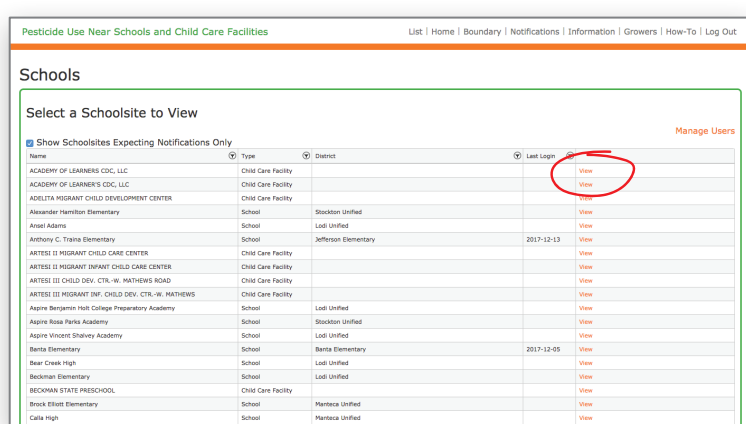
Pesticide Use Near Schools and Child Care Facilities

List | Home | Boundary | Notifications | Information | Growers | How-To | Log Out

Schools

Select a Schoolsite to View

Manage Users

Show Schoolsites Expecting Notifications Only

| Name | Type | District | Last Login | |
|---|---|---|---|---|
| ACADEMY OF LEARNERS CDC, LLC | Child Care Facility | | | View |
| ACADEMY OF LEARNER'S CDC, LLC | Child Care Facility | | | View |
| ADELITA MIGRANT CHILD DEVELOPMENT CENTER | Child Care Facility | | | View |
| Alexander Hamilton Elementary | School | Stockton Unified | | View |
| Ansel Adams | School | Lodi Unified | | View |
| Anthony C. Traina Elementary | School | Jefferson Elementary | 2017-12-13 | View |
| ARTESI II MIGRANT CHILD CARE CENTER | Child Care Facility | | | View |
| ARTESI II MIGRANT INFANT CHILD CARE CENTER | Child Care Facility | | | View |
| ARTESI III CHILD DEV. CTR.-W. MATHEWS ROAD | Child Care Facility | | | View |
| ARTESI III MIGRANT INF. CHILD DEV. CTR.-W. MATHEWS | Child Care Facility | | | View |
| Aspire Benjamin Holt College Preparatory Academy | School | Lodi Unified | | View |
| Aspire Rosa Parks Academy | School | Stockton Unified | | View |
| Aspire Vincent Shalvey Academy | School | Lodi Unified | | View |
| Banta Elementary | School | Banta Elementary | 2017-12-05 | View |
| Bear Creek High | School | Lodi Unified | | View |
| Beckman Elementary | School | Lodi Unified | | View |
| BECKMAN STATE PRESCHOOL | Child Care Facility | | | View |
| Brock Elliott Elementary | School | Manteca Unified | | View |
| Calla High | School | Manteca Unified | | View |